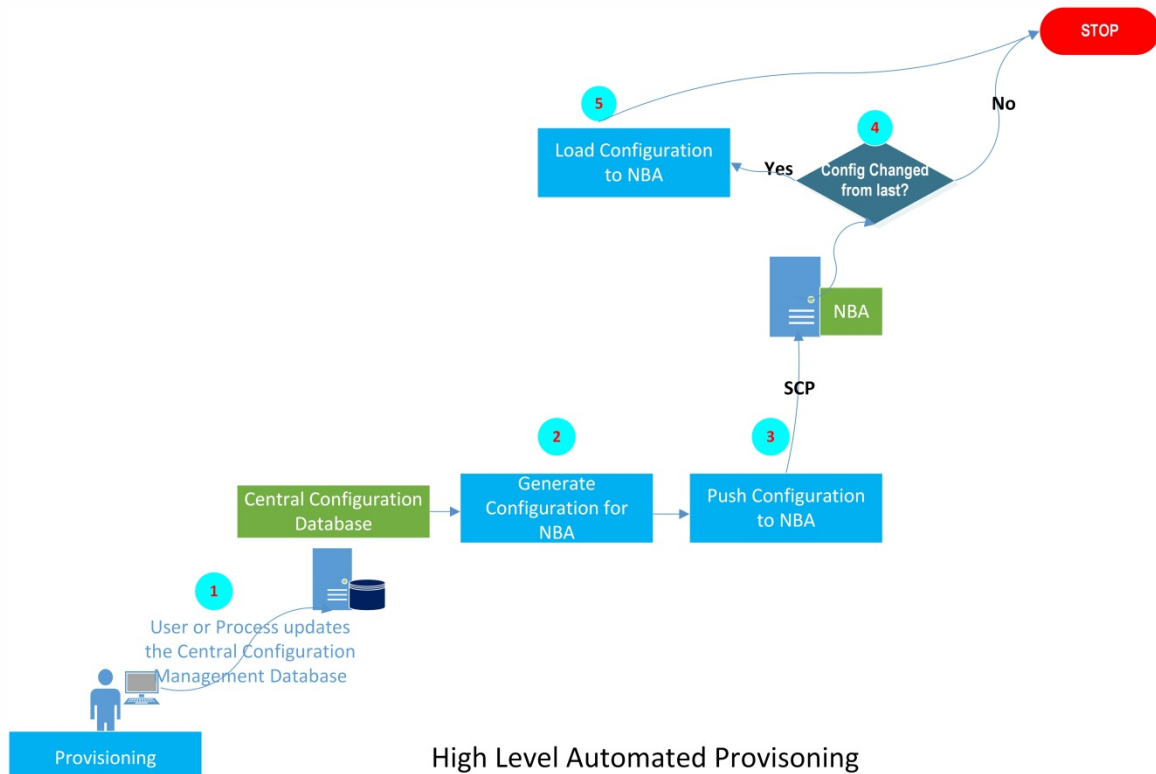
STOP

5

Load Configuration to NBA

Yes

4

Config Changed from last?

No

NBA

SCP

2

3

Central Configuration Database

Generate Configuration for NBA

Push Configuration to NBA

1

User or Process updates the Central Configuration Management Database

Provisioning

High Level Automated Provisoning